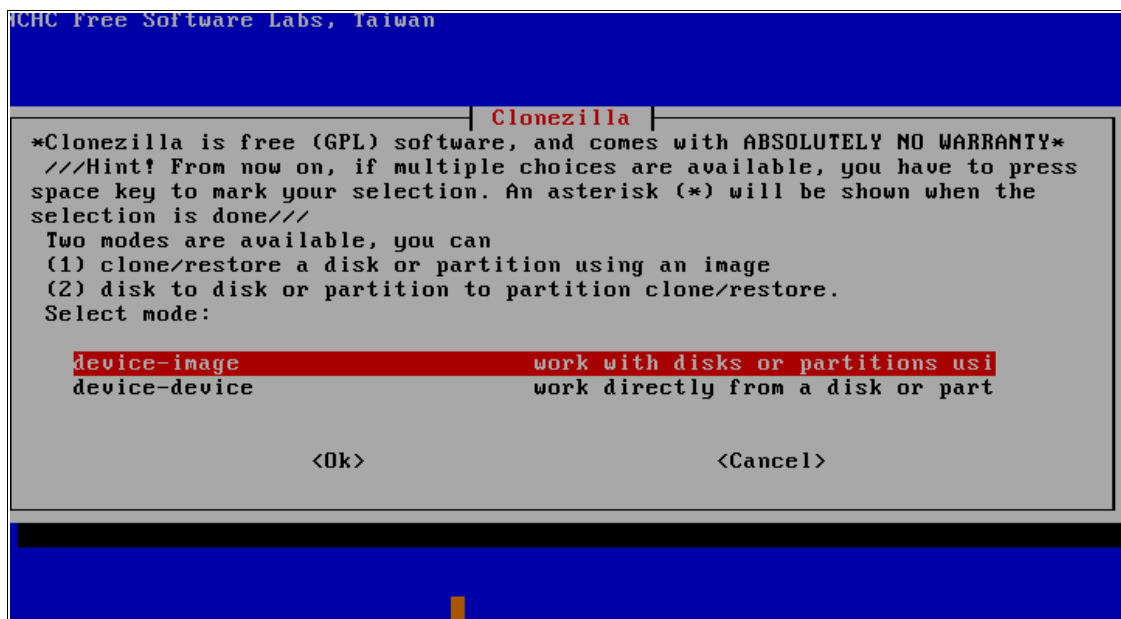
NCHC Free Software Labs, Taiwan

Clonezilla

*Clonezilla is free (GPL) software, and comes with ABSOLUTELY NO WARRANTY*
///Hint! From now on, if multiple choices are available, you have to press space key to mark your selection. An asterisk (*) will be shown when the selection is done///
Two modes are available, you can
(1) clone/restore a disk or partition using an image
(2) disk to disk or partition to partition clone/restore.
Select mode:

device-image    work with disks or partitions usi
device-device    work directly from a disk or part

<Ok>    <Cancel>